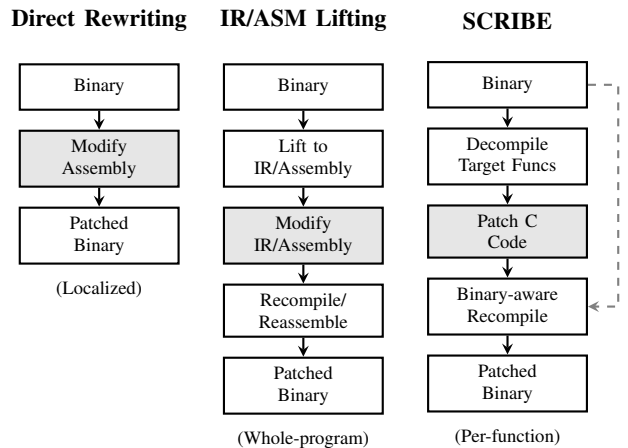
Direct Rewriting

Binary

Modify Assembly

Patched Binary

(Localized)

IR/ASM Lifting

Binary

Lift to IR/Assembly

Modify IR/Assembly

Recompile/ Reassemble

Patched Binary

(Whole-program)

SCRIBE

Binary

Decompile Target Funcs

Patch C Code

Binary-aware Recompile

Patched Binary

(Per-function)